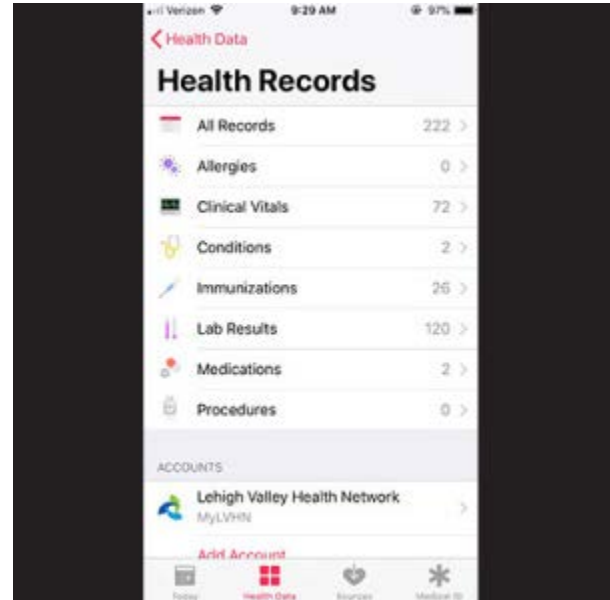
Verizon 9:29 AM 97%

Health Data

Health Records

All Records 222 >

Allergies 0 >

Clinical Vitals 72 >

Conditions 2 >

Immunizations 26 >

Lab Results 120 >

Medications 2 >

Procedures 0 >

ACCOUNTS

Lehigh Valley Health Network
MyLVHN

Add Account

Today Health Data Sources Medical ID